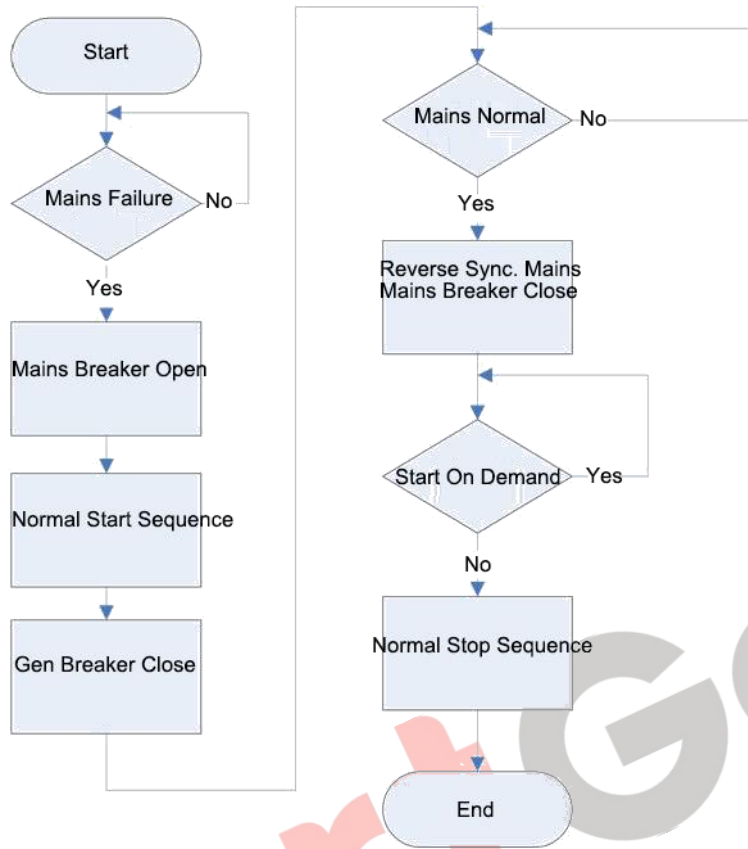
Start

Mains Failure

No

Yes

Mains Breaker Open

Normal Start Sequence

Gen Breaker Close

Mains Normal

No

Yes

Reverse Sync. Mains Mains Breaker Close

Start On Demand

Yes

No

Normal Stop Sequence

End